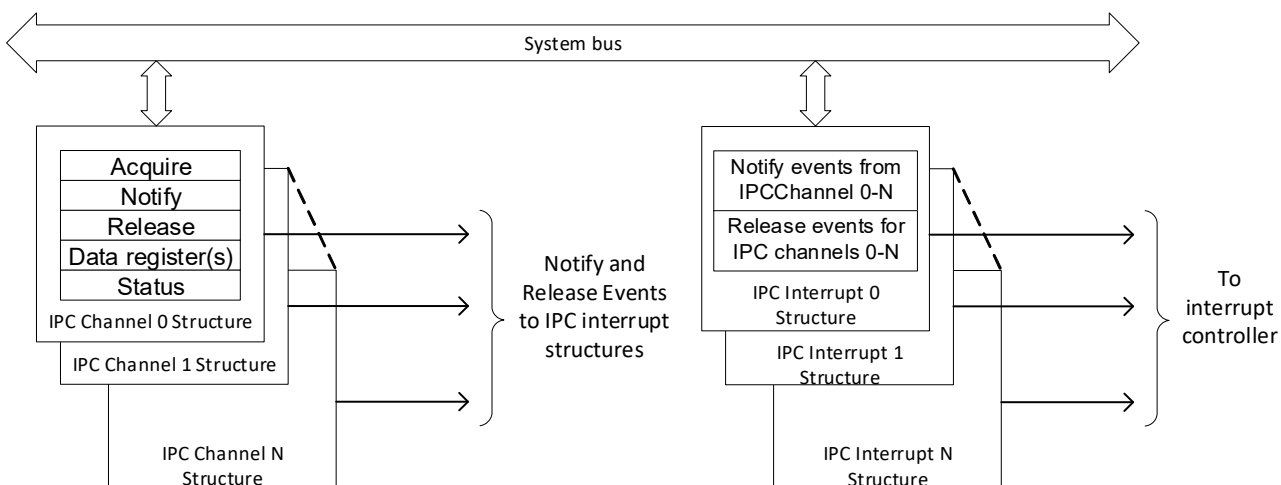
System bus

Acquire
Notify
Release
Data register(s)
Status
IPC Channel 0 Structure
IPC Channel 1 Structure
IPC Channel N Structure

Notify and Release Events to IPC interrupt structures

Notify events from IPCChannel 0-N
Release events for IPC channels 0-N
IPC Interrupt 0 Structure
IPC Interrupt 1 Structure
IPC Interrupt N Structure

To interrupt controller